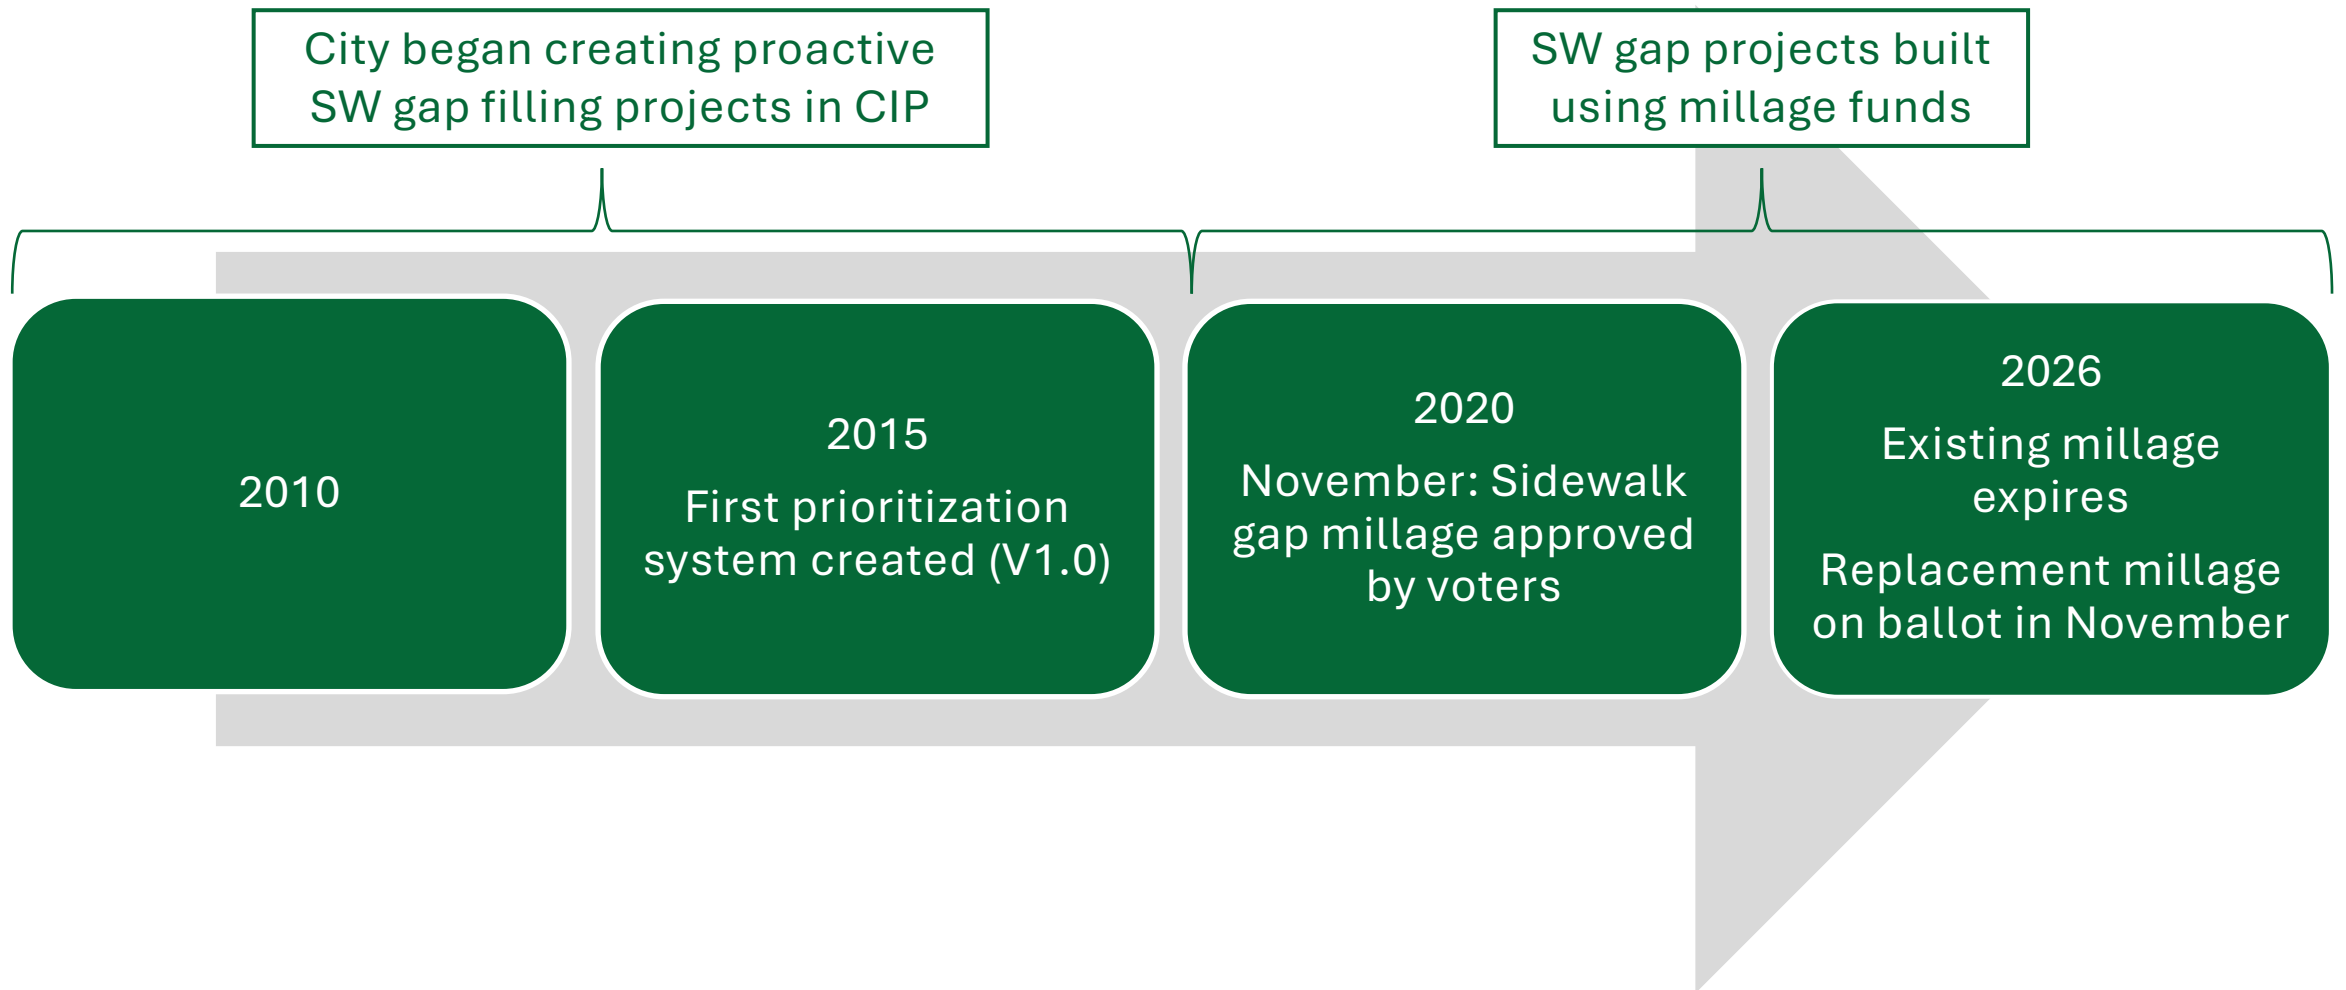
City began creating proactive SW gap filling projects in CIP

SW gap projects built using millage funds

2010

2015

First prioritization system created (V1.0)

2020

November: Sidewalk gap millage approved by voters

2026

Existing millage expires

Replacement millage on ballot in November